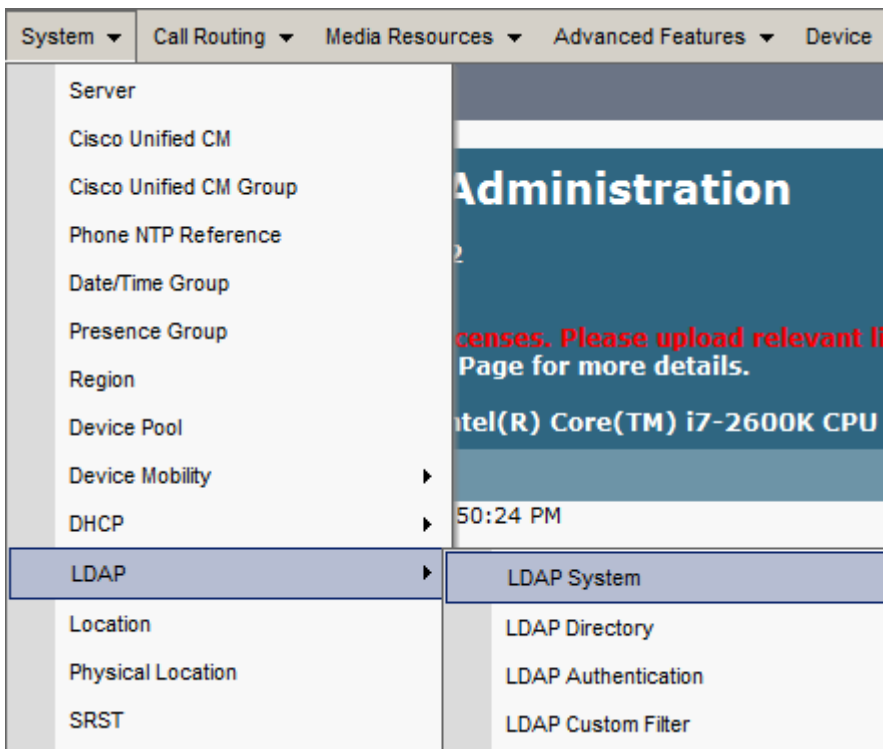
System ▾ Call Routing ▾ Media Resources ▾ Advanced Features ▾ Device

Server
Cisco Unified CM
Cisco Unified CM Group
Phone NTP Reference
Date/Time Group
Presence Group
Region
Device Pool
Device Mobility
DHCP
LDAP
Location
Physical Location
SRST

Administration
2
censes. Please upload relevant li
Page for more details.
ntel(R) Core(TM) i7-2600K CPU
50:24 PM

LDAP System
LDAP Directory
LDAP Authentication
LDAP Custom Filter